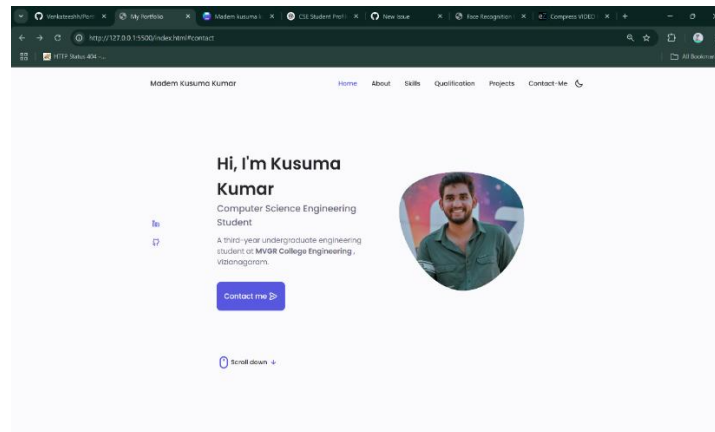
VenkateshPort × My Portfolio × Madem kusuma × CSE Student Prof × New Issue × Face Recognition × Compress VIDEO × +

http://127.0.0.1:5500/index.html#contact

HTTP Status 404 -...

All Bookmarks

Madem Kusuma Kumar

Home About Skills Qualification Projects Contact-Me

Hi, I'm Kusuma Kumar

Computer Science Engineering Student

A third-year undergraduate engineering student at **MVGR College Engineering**, Vizianagaram.

Contact me

Scroll down ↓